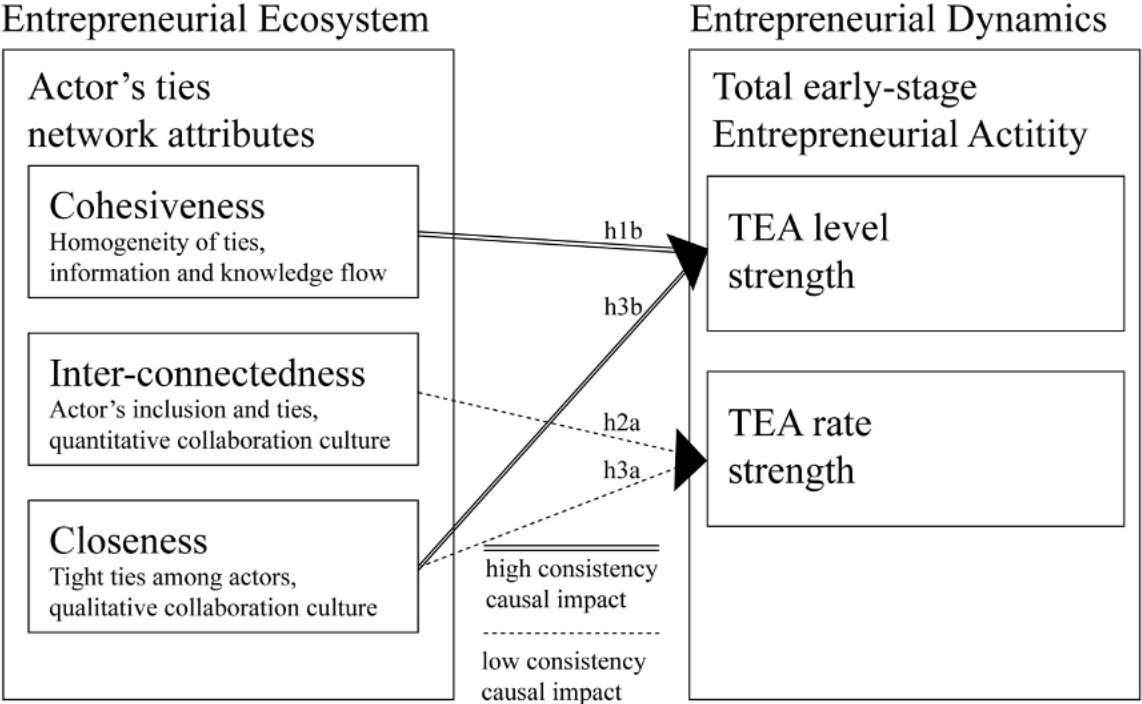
Entrepreneurial Ecosystem

Actor’s ties network attributes

Cohesiveness
Homogeneity of ties, information and knowledge flow

Inter-connectedness
Actor’s inclusion and ties, quantitative collaboration culture

Closeness
Tight ties among actors, qualitative collaboration culture

Entrepreneurial Dynamics

Total early-stage Entrepreneurial Actitity

TEA level strength

TEA rate strength

h1b

h3b

h2a

h3a

high consistency causal impact

low consistency causal impact